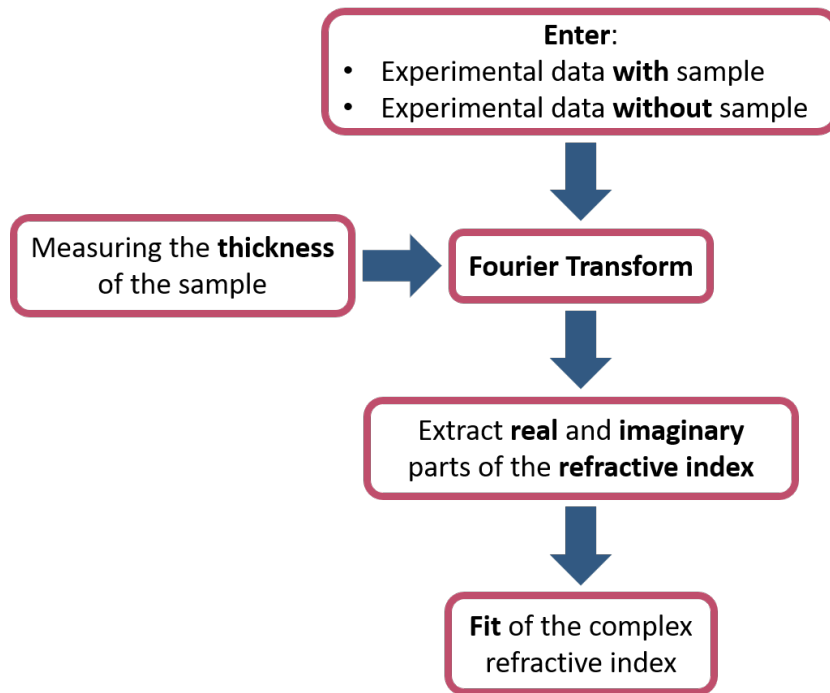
Enter:
• Experimental data with sample
• Experimental data without sample

Measuring the thickness of the sample

Fourier Transform

Extract real and imaginary parts of the refractive index

Fit of the complex refractive index